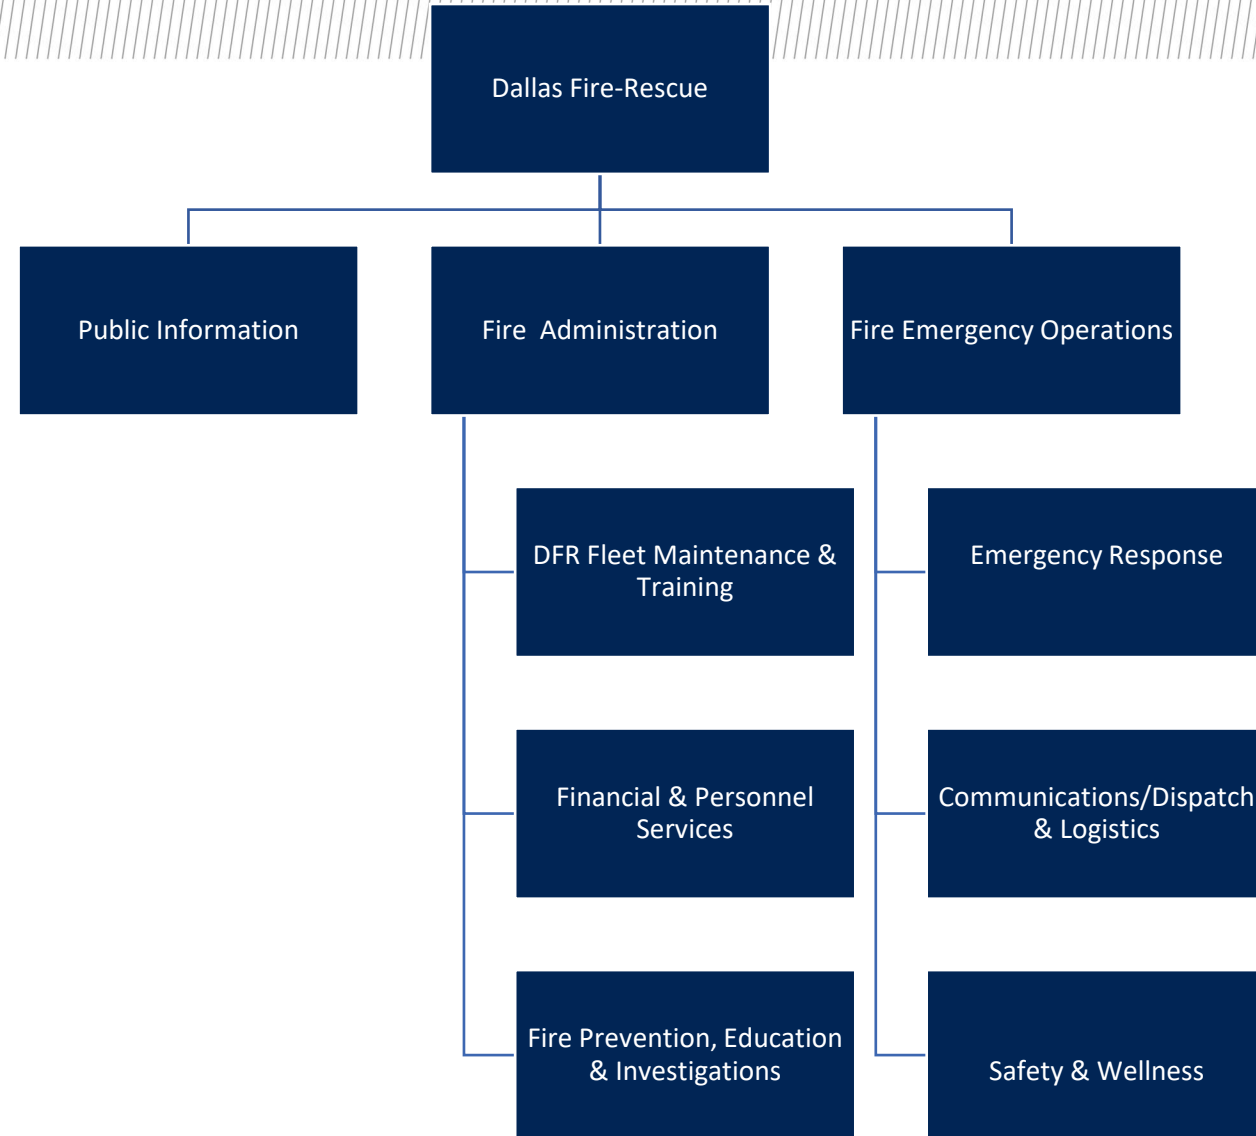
Dallas Fire-Rescue

Public Information

Fire  Administration

Fire Emergency Operations

DFR Fleet Maintenance & Training

Financial & Personnel Services

Fire Prevention, Education & Investigations

Emergency Response

Communications/Dispatch & Logistics

Safety & Wellness